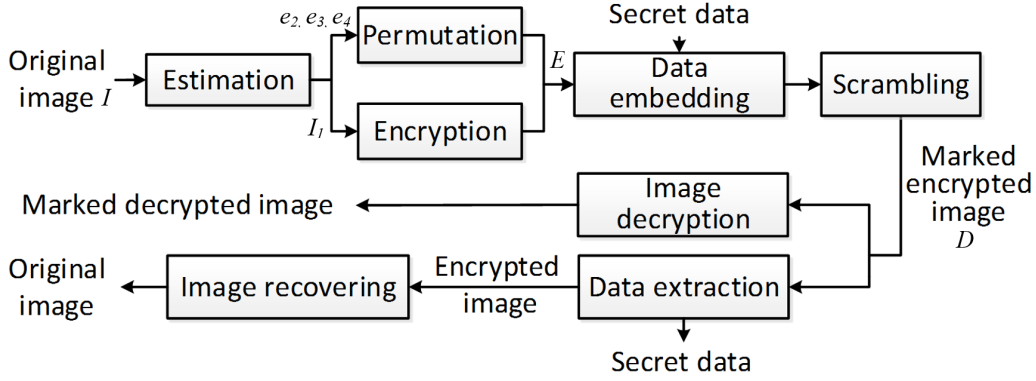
Original image $I$

Estimation

$e_2, e_3, e_4$

Permutation

$I_1$

Encryption

$E$

Secret data

Data embedding

Scrambling

Marked encrypted image $D$

Image decryption

Marked decrypted image

Data extraction

Secret data

Encrypted image

Image recovering

Original image